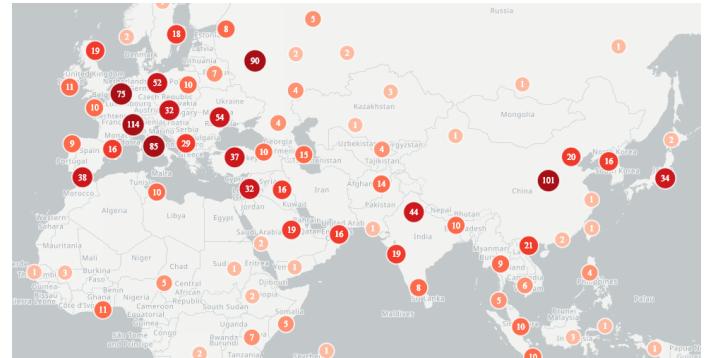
Russia
2
18
8
5
1
Denmark
19
2
2
90
2
1
United Kingdom
52
10
7
11
75
Czech Republic
Ukraine
4
3
10
Kazakhstan
32
Mongolia
114
54
1
1
Austria
Hungary
Serbia
Romania
4
France
9
Portugal
16
85
29
37
10
15
4
Uzbekistan
Kyrgyzstan
1
2
Georgia
Tajikistan
20
16
38
10
Turkmenistan
Afghanistan
101
34
Morocco
Malta
Iran
14
China
North Korea
South Korea
32
16
Japan
Western Sahara
Algeria
Libya
Egypt
Jordan
Kuwait
Pakistan
44
Nepal
1
Saudi Arabia
United Arab Emirates
19
16
1
10
2
Mauritania
Mali
Niger
Chad
Sudan
Eritrea
India
21
2
Oman
3
1
Burkina Faso
1
19
Myanmar
Laos
1
Guinea
5
Central African Republic
Djibouti
9
Thailand
1
4
Philippines
Benin
Nigeria
2
Somalia
6
Sierra Leone
Ghana
Cameroon
Ethiopia
8
Sri Lanka
5
Palau
11
Equatorial Guinea
South Sudan
Maldives
Gabon
Congo
Uganda
7
5
10
Sao Tome and Principe
Rwanda
Burundi
Tanzania
2
1
1
Papua New Guinea
10